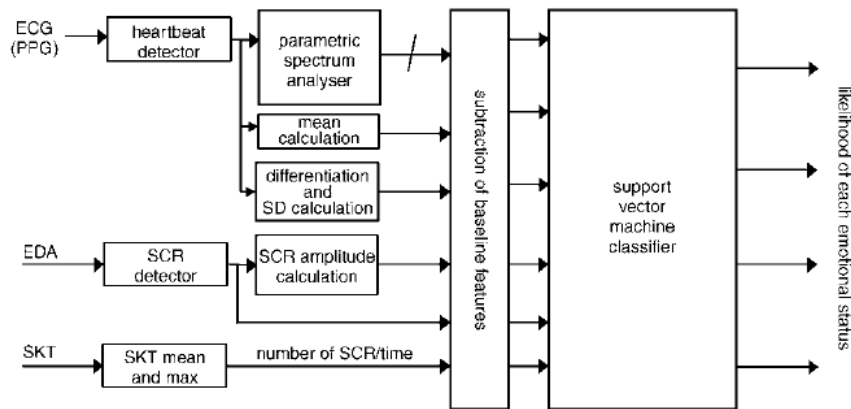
ECG (PPG)

heartbeat detector

parametric spectrum analyser

mean calculation

differentiation and SD calculation

EDA

SCR detector

SCR amplitude calculation

SKT

SKT mean and max

number of SCR/time

subtraction of baseline features

support vector machine classifier

likelihood of each emotional status